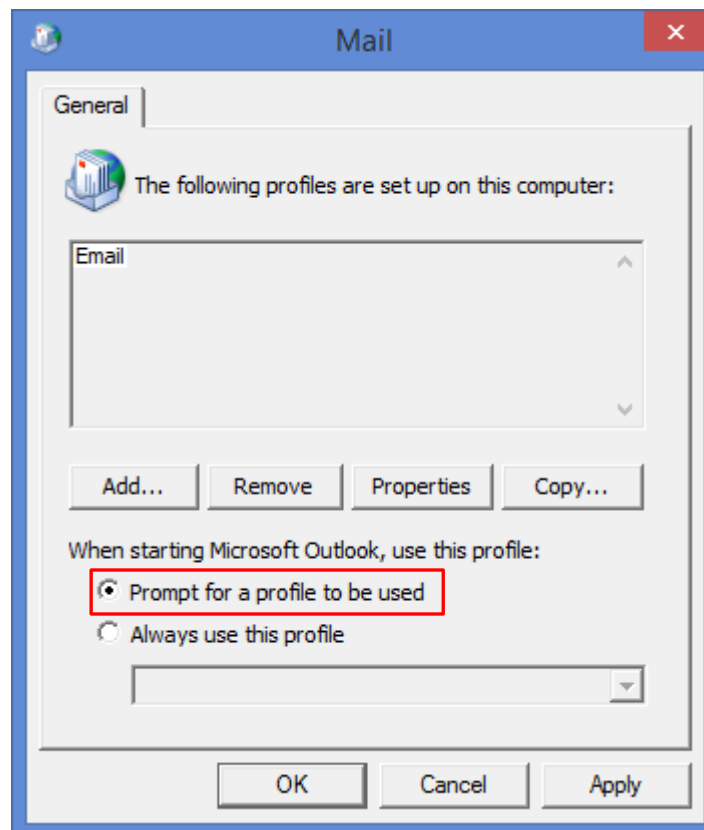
Mail

General

The following profiles are set up on this computer:

Email

Add...
Remove
Properties
Copy...

When starting Microsoft Outlook, use this profile:

Prompt for a profile to be used

Always use this profile

OK
Cancel
Apply